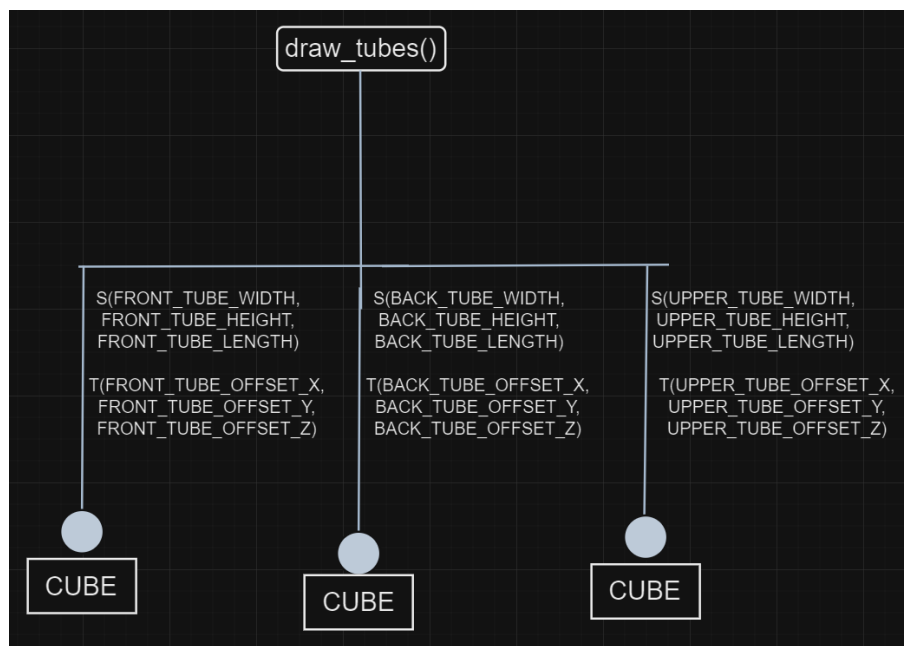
draw_tubes()

S(FRONT_TUBE_WIDTH, FRONT_TUBE_HEIGHT, FRONT_TUBE_LENGTH)

T(FRONT_TUBE_OFFSET_X, FRONT_TUBE_OFFSET_Y, FRONT_TUBE_OFFSET_Z)

CUBE

S(BACK_TUBE_WIDTH, BACK_TUBE_HEIGHT, BACK_TUBE_LENGTH)

T(BACK_TUBE_OFFSET_X, BACK_TUBE_OFFSET_Y, BACK_TUBE_OFFSET_Z)

CUBE

S(UPPER_TUBE_WIDTH, UPPER_TUBE_HEIGHT, UPPER_TUBE_LENGTH)

T(UPPER_TUBE_OFFSET_X, UPPER_TUBE_OFFSET_Y, UPPER_TUBE_OFFSET_Z)

CUBE